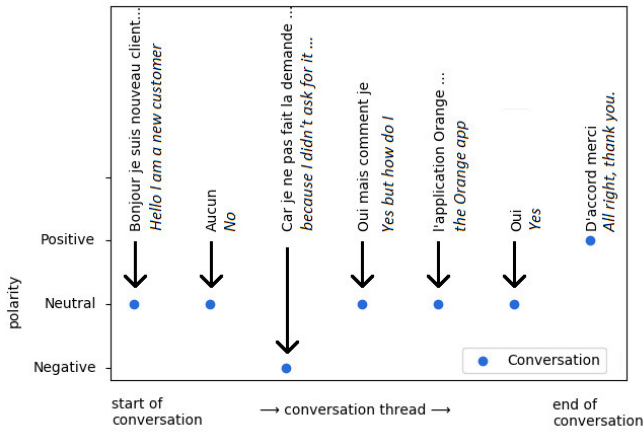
Bonjour je suis nouveau client...
Hello I am a new customer

Aucun
No

Car je ne pas fait la demande ...
because I didn't ask for it ...

Oui mais comment je
Yes but how do I

l'application Orange ...
the Orange app

Oui
Yes

D'accord merci
All right, thank you.

Positive

Neutral

Negative

polarity

Conversation

start of conversation

⟶ conversation thread ⟶

end of conversation